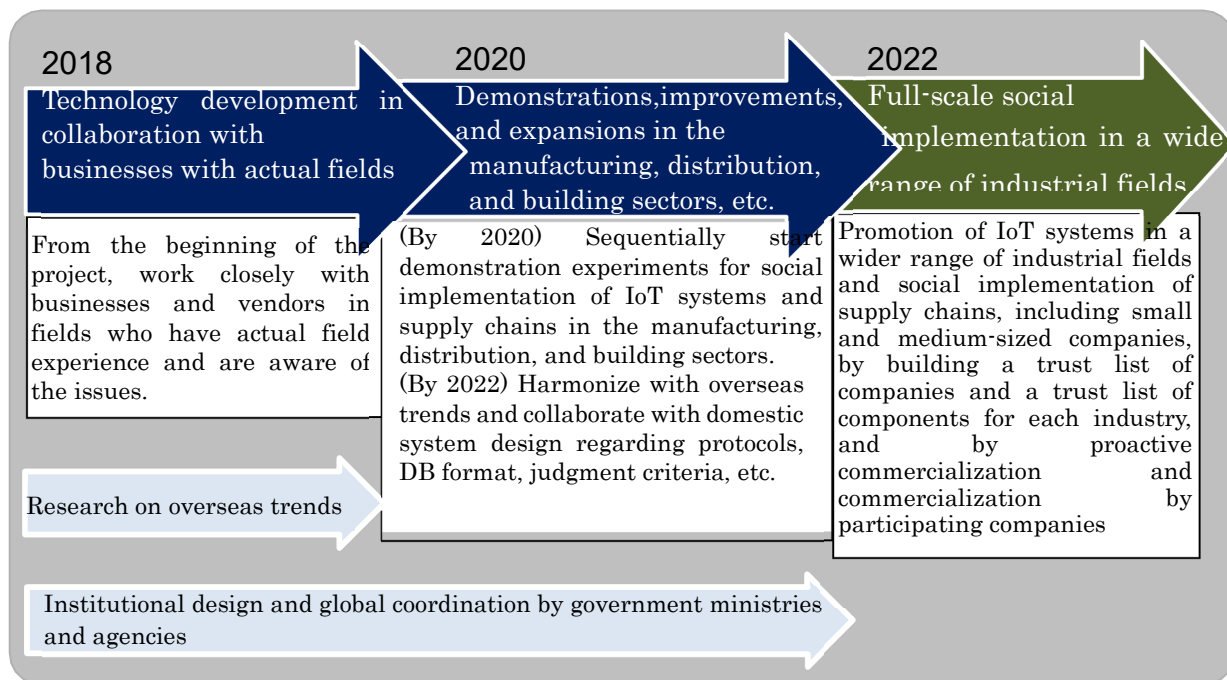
2018

Technology development in collaboration with businesses with actual fields

2020

Demonstrations,improvements, and expansions in the manufacturing, distribution, and building sectors, etc.

2022

Full-scale social implementation in a wide range of industrial fields

From the beginning of the project, work closely with businesses and vendors in fields who have actual field experience and are aware of the issues.

(By 2020) Sequentially start demonstration experiments for social implementation of IoT systems and supply chains in the manufacturing, distribution, and building sectors.
(By 2022) Harmonize with overseas trends and collaborate with domestic system design regarding protocols, DB format, judgment criteria, etc.

Promotion of IoT systems in a wider range of industrial fields and social implementation of supply chains, including small and medium-sized companies, by building a trust list of companies and a trust list of components for each industry, and by proactive commercialization and commercialization by participating companies

Research on overseas trends

Institutional design and global coordination by government ministries and agencies